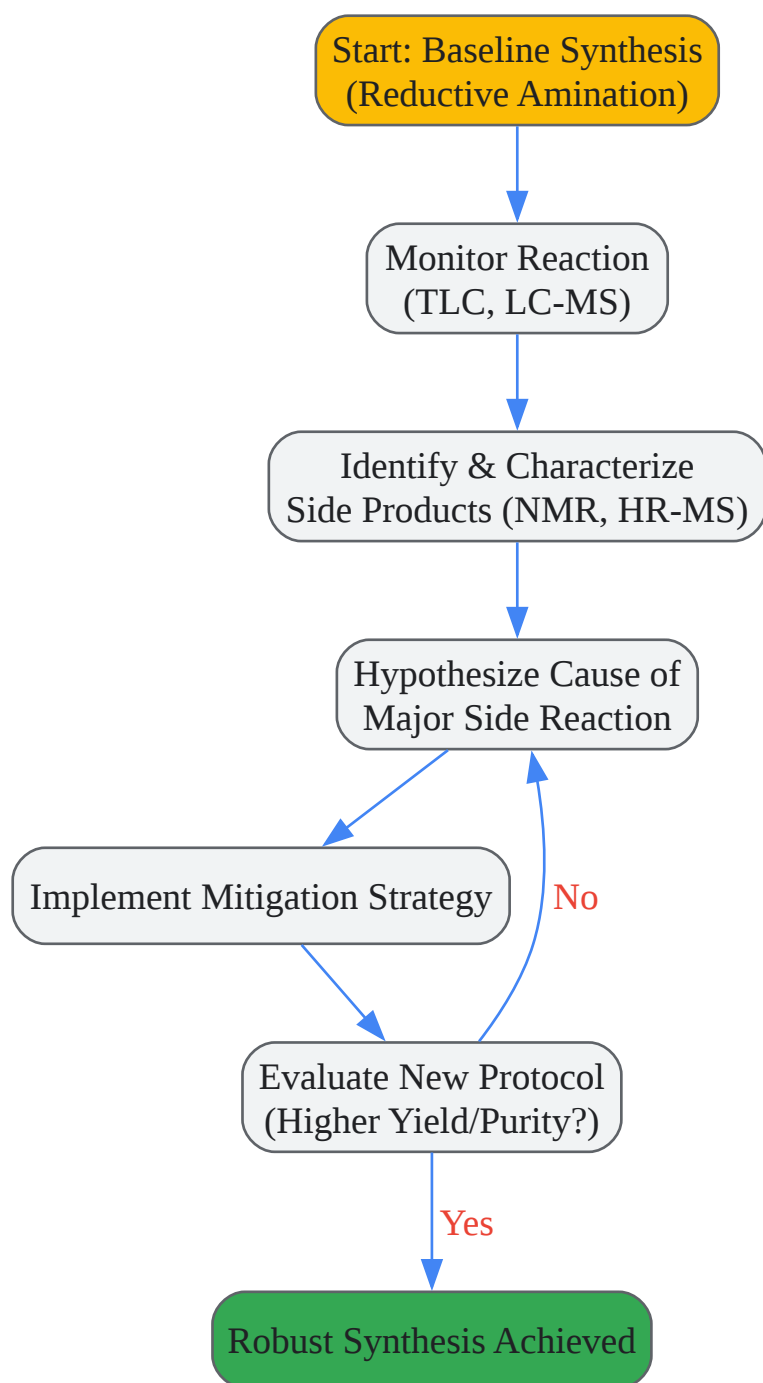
Start: Baseline Synthesis
(Reductive Amination)

Monitor Reaction
(TLC, LC-MS)

Identify & Characterize
Side Products (NMR, HR-MS)

Hypothesize Cause of
Major Side Reaction

Implement Mitigation Strategy

No

Evaluate New Protocol
(Higher Yield/Purity?)

Yes

Robust Synthesis Achieved